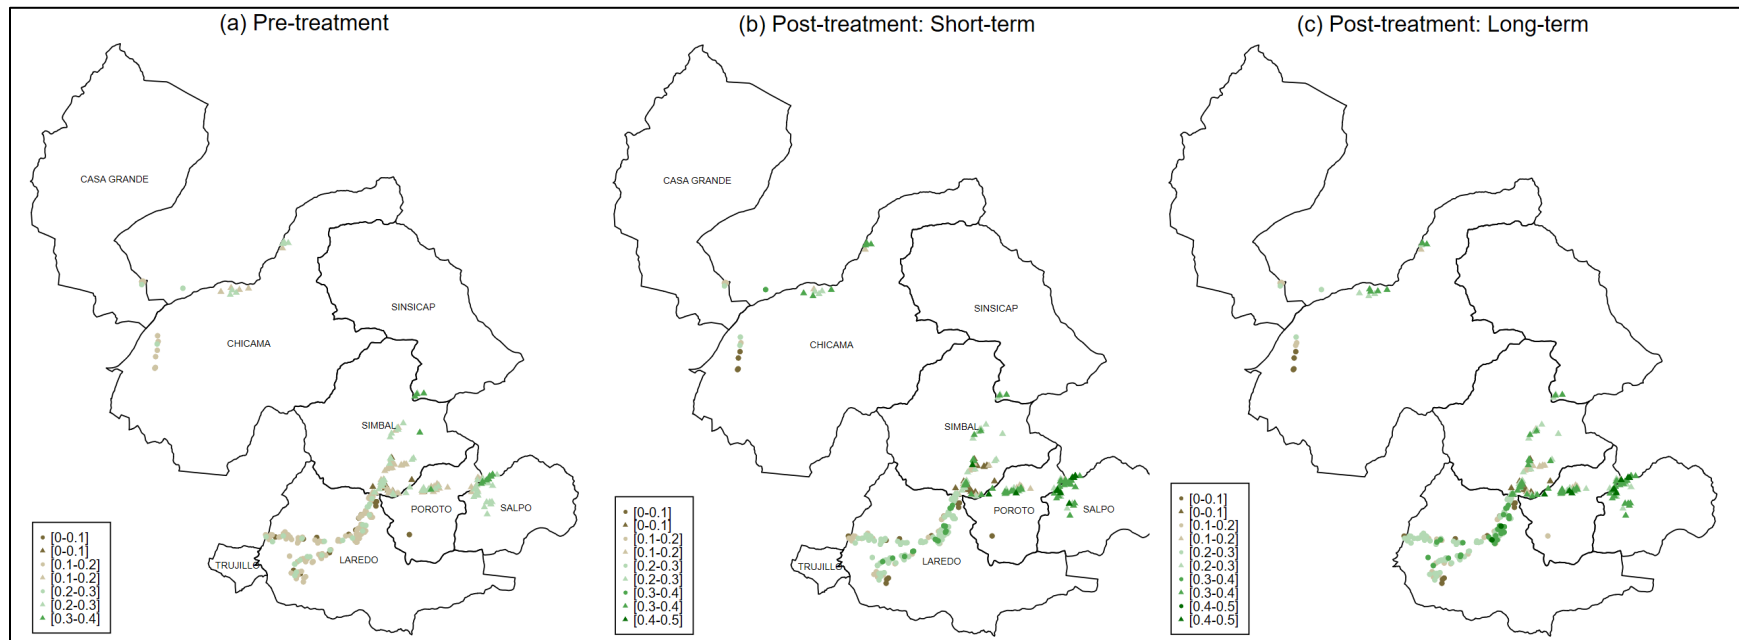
(a) Pre-treatment

CASA GRANDE
CHICAMA
SINSICAP
SIMBAL
POROTO
SALPO
LAREDO
TRUJILLO

[0-0.1]
[0-0.1]
[0.1-0.2]
[0.1-0.2]
[0.2-0.3]
[0.2-0.3]
[0.3-0.4]

(b) Post-treatment: Short-term

CASA GRANDE
CHICAMA
SINSICAP
SIMBAL
POROTO
SALPO
LAREDO
TRUJILLO

[0-0.1]
[0-0.1]
[0.1-0.2]
[0.1-0.2]
[0.2-0.3]
[0.2-0.3]
[0.3-0.4]
[0.3-0.4]
[0.4-0.5]

(c) Post-treatment: Long-term

[0-0.1]
[0-0.1]
[0.1-0.2]
[0.1-0.2]
[0.2-0.3]
[0.2-0.3]
[0.3-0.4]
[0.3-0.4]
[0.4-0.5]
[0.4-0.5]